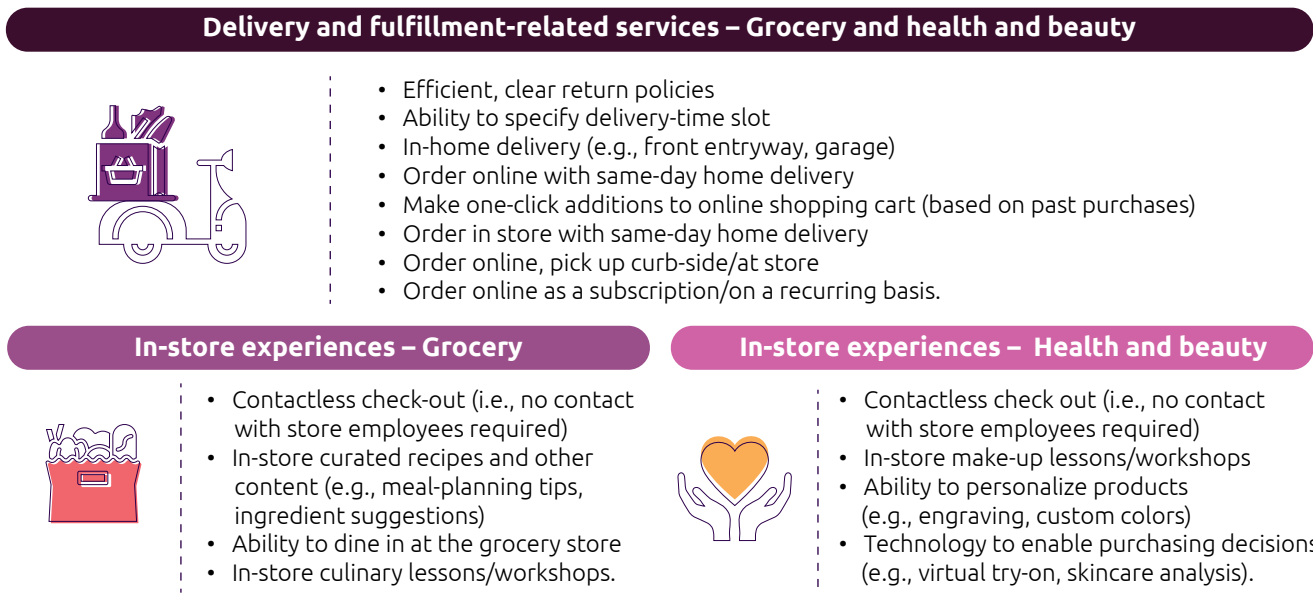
Delivery and fulfillment-related services – Grocery and health and beauty

- Efficient, clear return policies
- Ability to specify delivery-time slot
- In-home delivery (e.g., front entryway, garage)
- Order online with same-day home delivery
- Make one-click additions to online shopping cart (based on past purchases)
- Order in store with same-day home delivery
- Order online, pick up curb-side/at store
- Order online as a subscription/on a recurring basis.

In-store experiences – Grocery

- Contactless check-out (i.e., no contact with store employees required)
- In-store curated recipes and other content (e.g., meal-planning tips, ingredient suggestions)
- Ability to dine in at the grocery store
- In-store culinary lessons/workshops.

In-store experiences – Health and beauty

- Contactless check out (i.e., no contact with store employees required)
- In-store make-up lessons/workshops
- Ability to personalize products (e.g., engraving, custom colors)
- Technology to enable purchasing decisions (e.g., virtual try-on, skincare analysis).